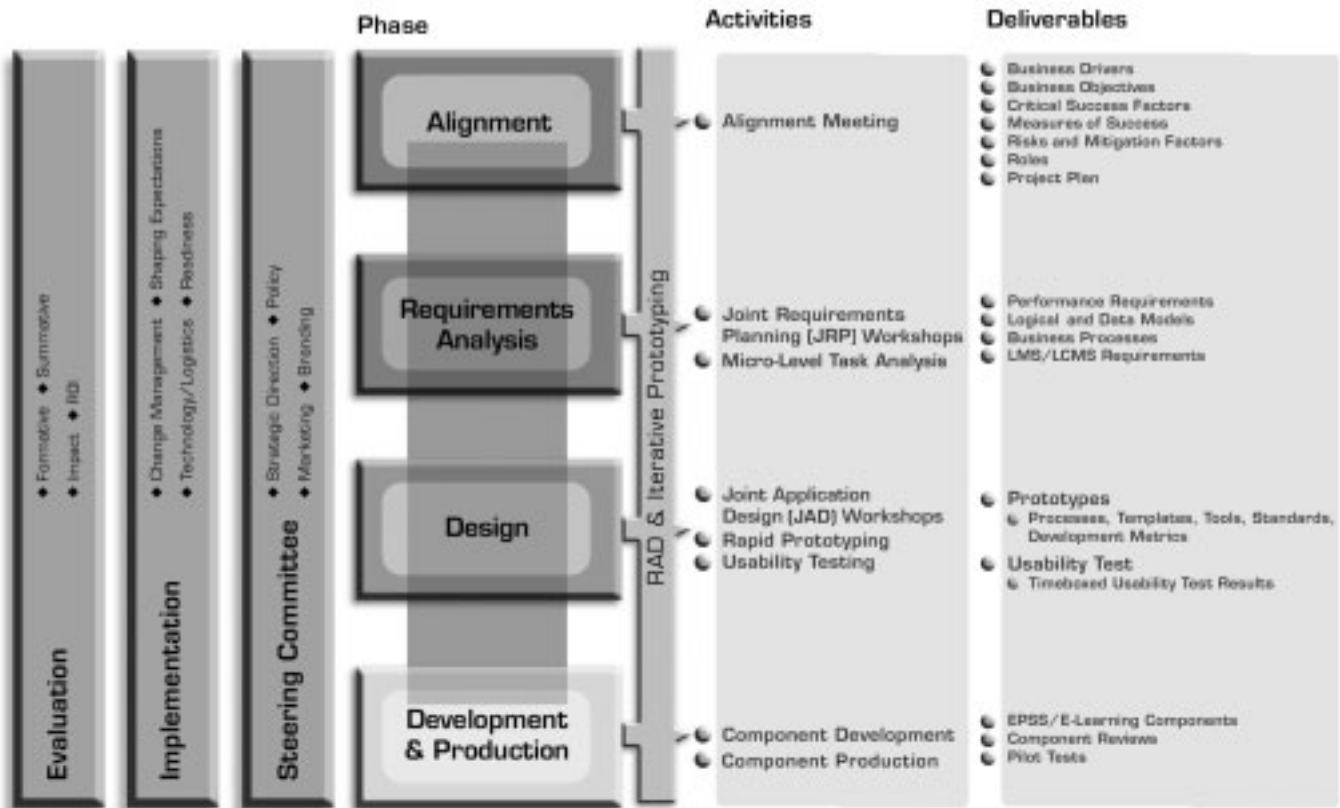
Evaluation
Formative
Summative
Impact
ROI

Implementation
Change Management
Shaping Expectations
Technology/Logistics
Readiness

Steering Committee
Strategic Direction
Policy
Marketing
Branding

Phase

Activities

Deliverables

RAD & Iterative Prototyping

Alignment

Alignment Meeting

Business Drivers
Business Objectives
Critical Success Factors
Measures of Success
Risks and Mitigation Factors
Roles
Project Plan

Requirements Analysis

Joint Requirements Planning (JRP) Workshops
Micro-Level Task Analysis

Performance Requirements
Logical and Data Models
Business Processes
LMS/LCMS Requirements

Design

Joint Application Design (JAD) Workshops
Rapid Prototyping
Usability Testing

Prototypes
Processes, Templates, Tools, Standards, Development Metrics
Usability Test
Timeboxed Usability Test Results

Development & Production

Component Development
Component Production

EPSS/E-Learning Components
Component Reviews
Pilot Tests